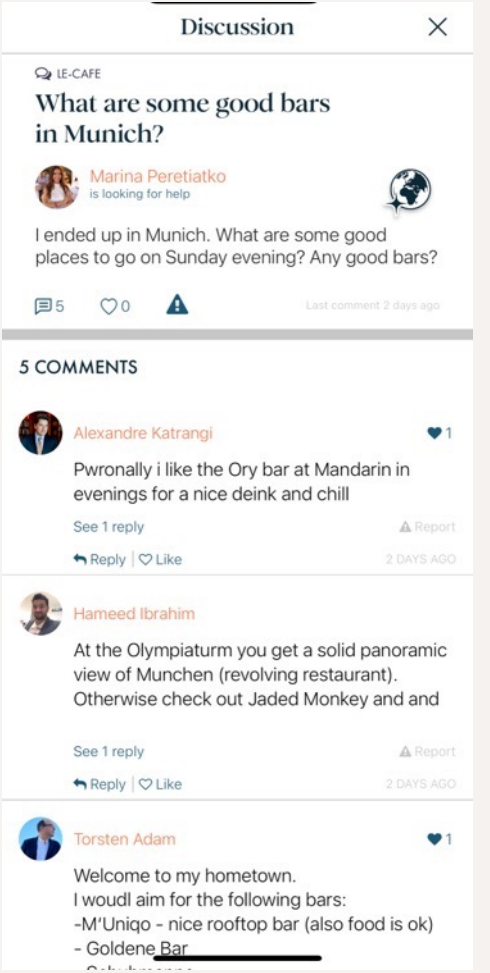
Discussion

LE-CAFE

What are some good bars in Munich?

Marina Peretiatko
is looking for help

I ended up in Munich. What are some good places to go on Sunday evening? Any good bars?

5 0

Last comment 2 days ago

5 COMMENTS

Alexandre Katrangi 1

Pwronally i like the Ory bar at Mandarin in evenings for a nice deink and chill

See 1 reply Report

Reply | Like 2 DAYS AGO

Hameed Ibrahim

At the Olympiaturm you get a solid panoramic view of Munchen (revolving restaurant). Otherwise check out Jaded Monkey and and

See 1 reply Report

Reply | Like 2 DAYS AGO

Torsten Adam 1

Welcome to my hometown.
I woudl aim for the following bars:
-M'Uniqo - nice rooftop bar (also food is ok)
- Goldene Bar
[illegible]